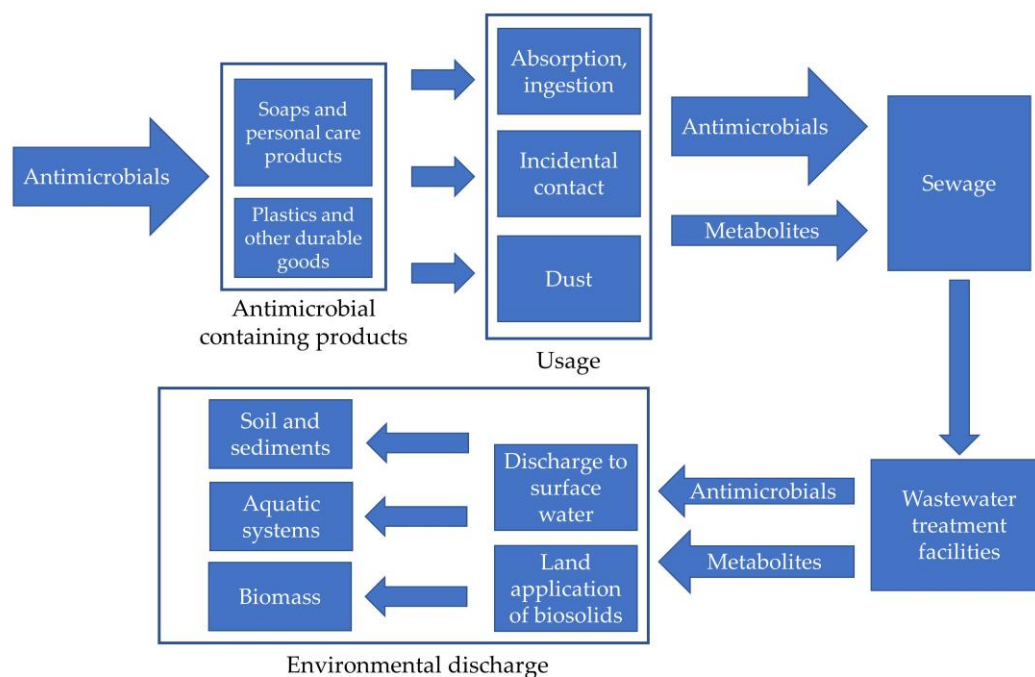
Antimicrobials

Soaps and personal care products

Plastics and other durable goods

Antimicrobial containing products

Absorption, ingestion

Incidental contact

Dust

Usage

Antimicrobials

Metabolites

Sewage

Wastewater treatment facilities

Antimicrobials

Metabolites

Discharge to surface water

Land application of biosolids

Soil and sediments

Aquatic systems

Biomass

Environmental discharge